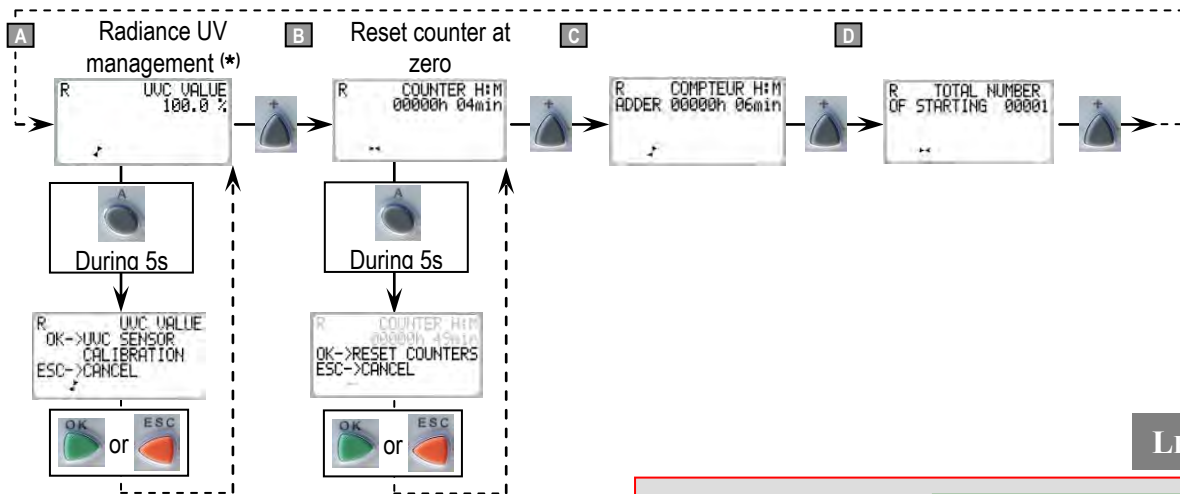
A

Radiance UV management (*)

R UVC VALUE 100.0 %

+

A

During 5s

R UVC VALUE OK->UVC SENSOR CALIBRATION ESC->CANCEL

OK or ESC

B

Reset counter at zero

R COUNTER H:M 00000h 04min

+

A

During 5s

R COUNTER H:M 00000h 45min OK->RESET COUNTERS ESC->CANCEL

OK or ESC

C

R COMPTEUR H:M ADDER 00000h 06min

+

D

R TOTAL NUMBER OF STARTING 00001

+

L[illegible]